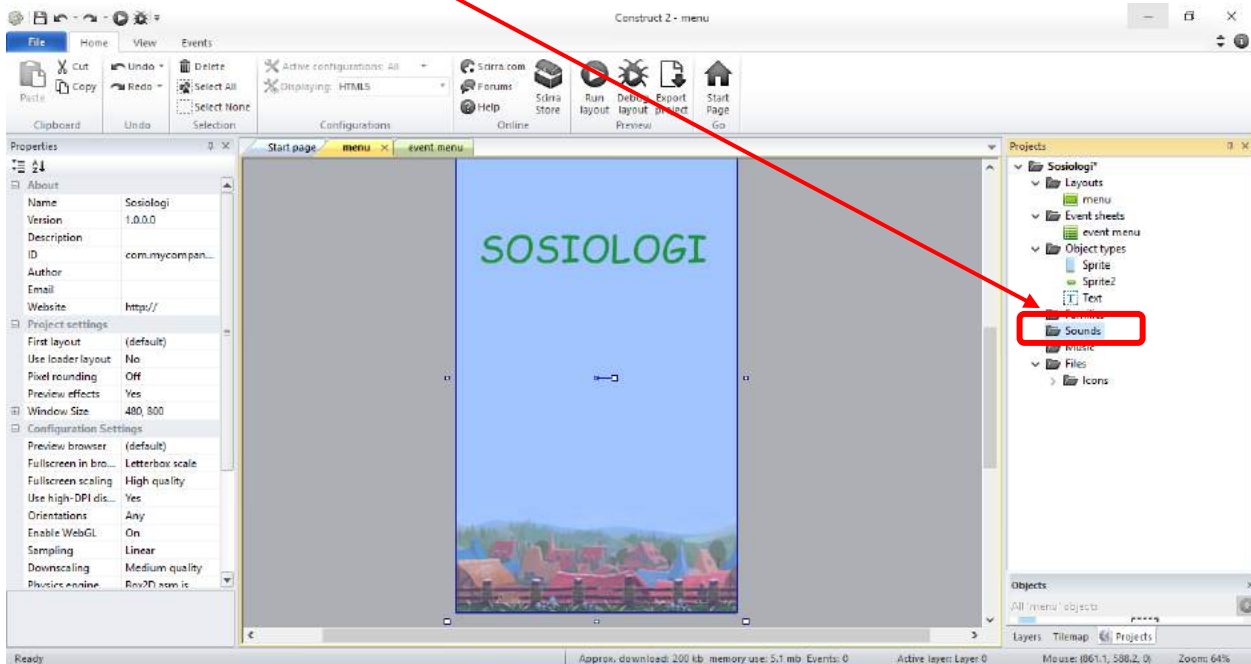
Construct 2 - menu

File Home View Events

Cut Copy Paste Undo Redo Delete Select All Select None Active configurations: All Displaying: HTML5 Scirra.com Forums Help Scirra Store Run layout Debug layout Export project Start Page

Clipboard Undo Selection Configurations Online Preview Go

Properties

About

| | |
|---|---|
| Name | Sosiologi |
| Version | 1.0.0.0 |
| Description | |
| ID | com.mycompan... |
| Author | |
| Email | |
| Website | http:// |

Project settings

| | |
|---|---|
| First layout | (default) |
| Use loader layout | No |
| Pixel rounding | Off |
| Preview effects | Yes |
| Window Size | 480, 800 |

Configuration Settings

| | |
|---|---|
| Preview browser | (default) |
| Fullscreen in bro... | Letterbox scale |
| Fullscreen scaling | High quality |
| Use high-DPI dis... | Yes |
| Orientations | Any |
| Enable WebGL | On |
| Sampling | Linear |
| Downscaling | Medium quality |
| Physics engine | Box2D asm.js |

Start page menu event menu

SOSIOLOGI

Projects

Sosiologi*
Layouts
menu
Event sheets
event menu
Object types
Sprite
Sprite2
Text
Families
Sounds
Music
Files
Icons

Objects

All 'menu' objects

Layers Tilemap Projects

Ready Approx. download: 200 kb memory use: 5.1 mb Events: 0 Active layer: Layer 0 Mouse: (861.1, 588.2, 0) Zoom: 64%